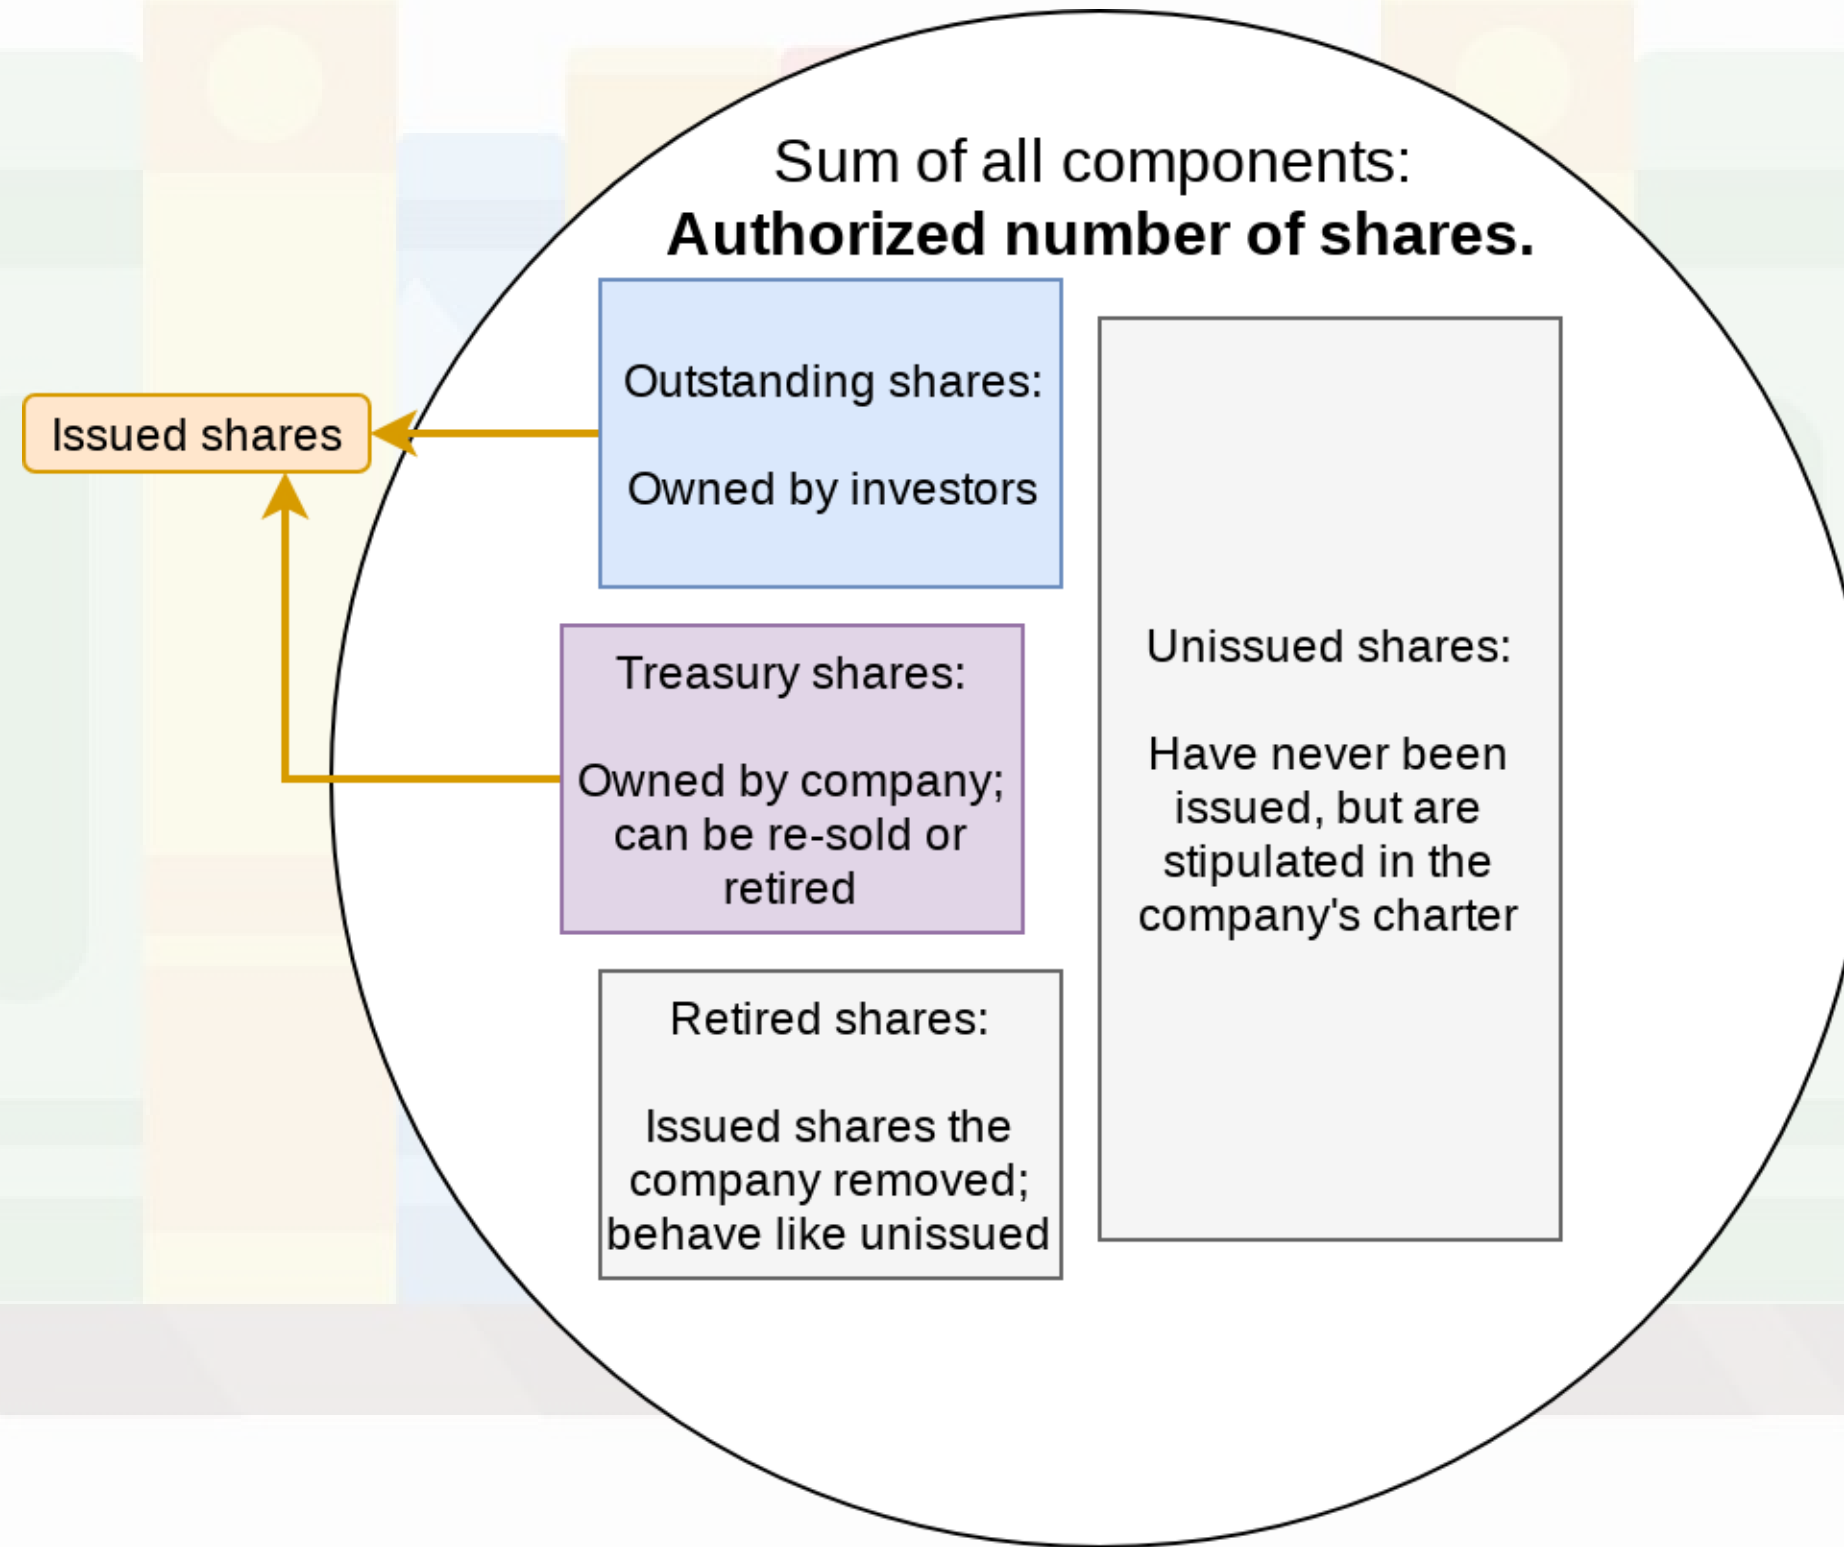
Sum of all components:
**Authorized number of shares.**

Issued shares

Outstanding shares:

Owned by investors

Treasury shares:

Owned by company; can be re-sold or retired

Retired shares:

Issued shares the company removed; behave like unissued

Unissued shares:

Have never been issued, but are stipulated in the company's charter